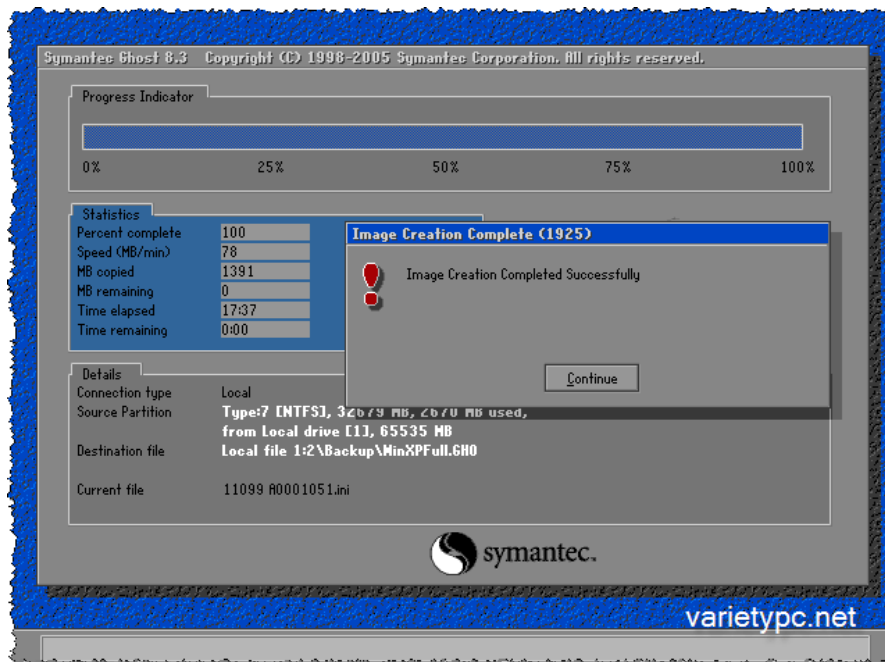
Symantec Ghost 8.3 Copyright (C) 1998-2005 Symantec Corporation. All rights reserved.

Progress Indicator

0% 25% 50% 75% 100%

Statistics

| | |
|---|---|
| Percent complete | 100 |
| Speed (MB/min) | 78 |
| MB copied | 1391 |
| MB remaining | 0 |
| Time elapsed | 17:37 |
| Time remaining | 0:00 |

Image Creation Complete (1925)

Image Creation Completed Successfully

Continue

Details

| | |
|---|---|
| Connection type | Local |
| Source Partition | Type:7 [NTFS], 32679 MB, 2670 MB used, from Local drive [1], 65535 MB |
| Destination file | Local file 1:2\Backup\WinXPFull.GHO |
| Current file | 11099 A0001051.ini |

symantec.

varietypc.net